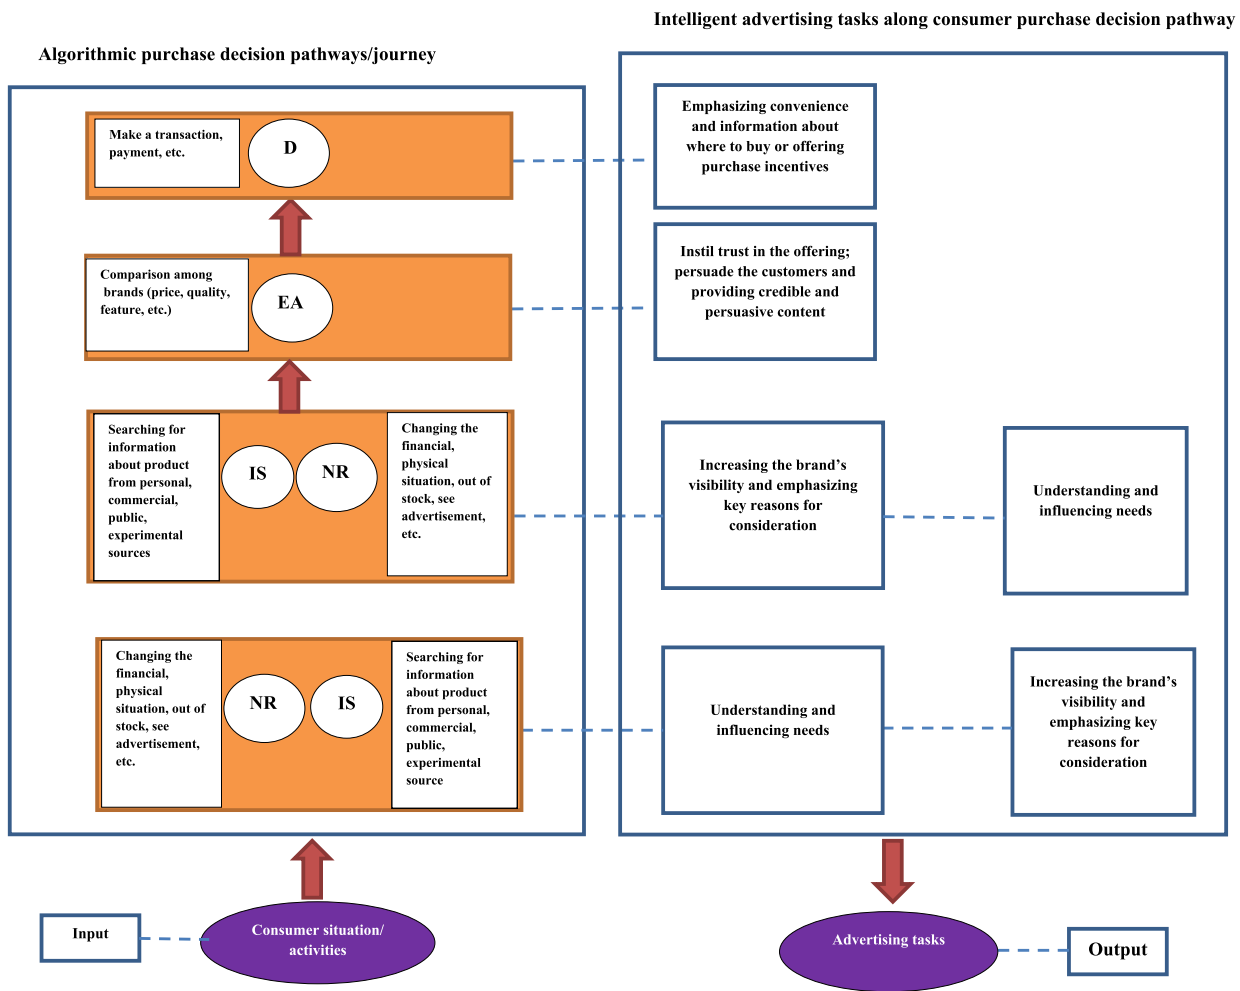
Intelligent advertising tasks along consumer purchase decision pathway

Algorithmic purchase decision pathways/journey

Make a transaction, payment, etc.

D

Emphasizing convenience and information about where to buy or offering purchase incentives

Comparison among brands (price, quality, feature, etc.)

EA

Instil trust in the offering; persuade the customers and providing credible and persuasive content

Searching for information about product from personal, commercial, public, experimental sources

IS

NR

Changing the financial, physical situation, out of stock, see advertisement, etc.

Increasing the brand's visibility and emphasizing key reasons for consideration

Understanding and influencing needs

Changing the financial, physical situation, out of stock, see advertisement, etc.

NR

IS

Searching for information about product from personal, commercial, public, experimental source

Understanding and influencing needs

Increasing the brand's visibility and emphasizing key reasons for consideration

Input

Consumer situation/ activities

Advertising tasks

Output